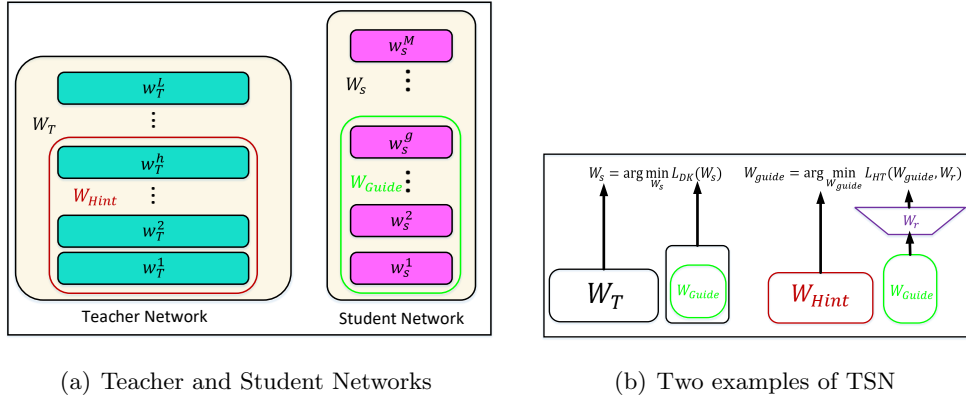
$w_T^L$

$W_T$

$\vdots$

$w_T^h$

$W_{Hint}$

$\vdots$

$w_T^2$

$w_T^1$

Teacher Network

$w_s^M$

$W_s$

$\vdots$

$w_s^g$

$W_{Guide}$

$\vdots$

$w_s^2$

$w_s^1$

Student Network

(a) Teacher and Student Networks

$W_s = \arg\min_{W_s} L_{DK}(W_s)$

$W_{guide} = \arg\min_{W_{guide}} L_{HT}(W_{guide}, W_r)$

$W_r$

$W_T$

$W_{Guide}$

$W_{Hint}$

$W_{Guide}$

(b) Two examples of TSN